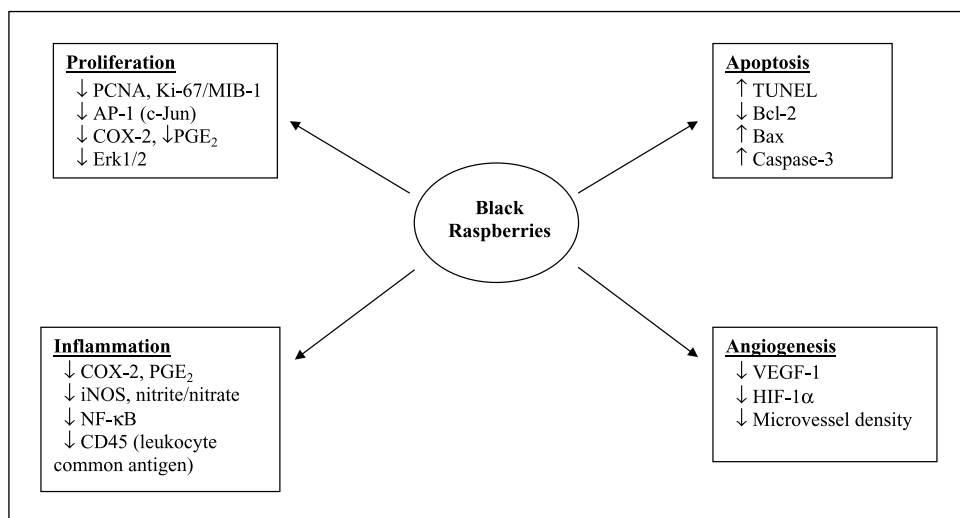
Proliferation
$\downarrow$ PCNA, Ki-67/MIB-1
$\downarrow$ AP-1 (c-Jun)
$\downarrow$ COX-2, $\downarrow$PGE$_2$
$\downarrow$ Erk1/2

Apoptosis
$\uparrow$ TUNEL
$\downarrow$ Bcl-2
$\uparrow$ Bax
$\uparrow$ Caspase-3

Black Raspberries

Inflammation
$\downarrow$ COX-2, PGE$_2$
$\downarrow$ iNOS, nitrite/nitrate
$\downarrow$ NF-$\kappa$B
$\downarrow$ CD45 (leukocyte common antigen)

Angiogenesis
$\downarrow$ VEGF-1
$\downarrow$ HIF-1$\alpha$
$\downarrow$ Microvessel density